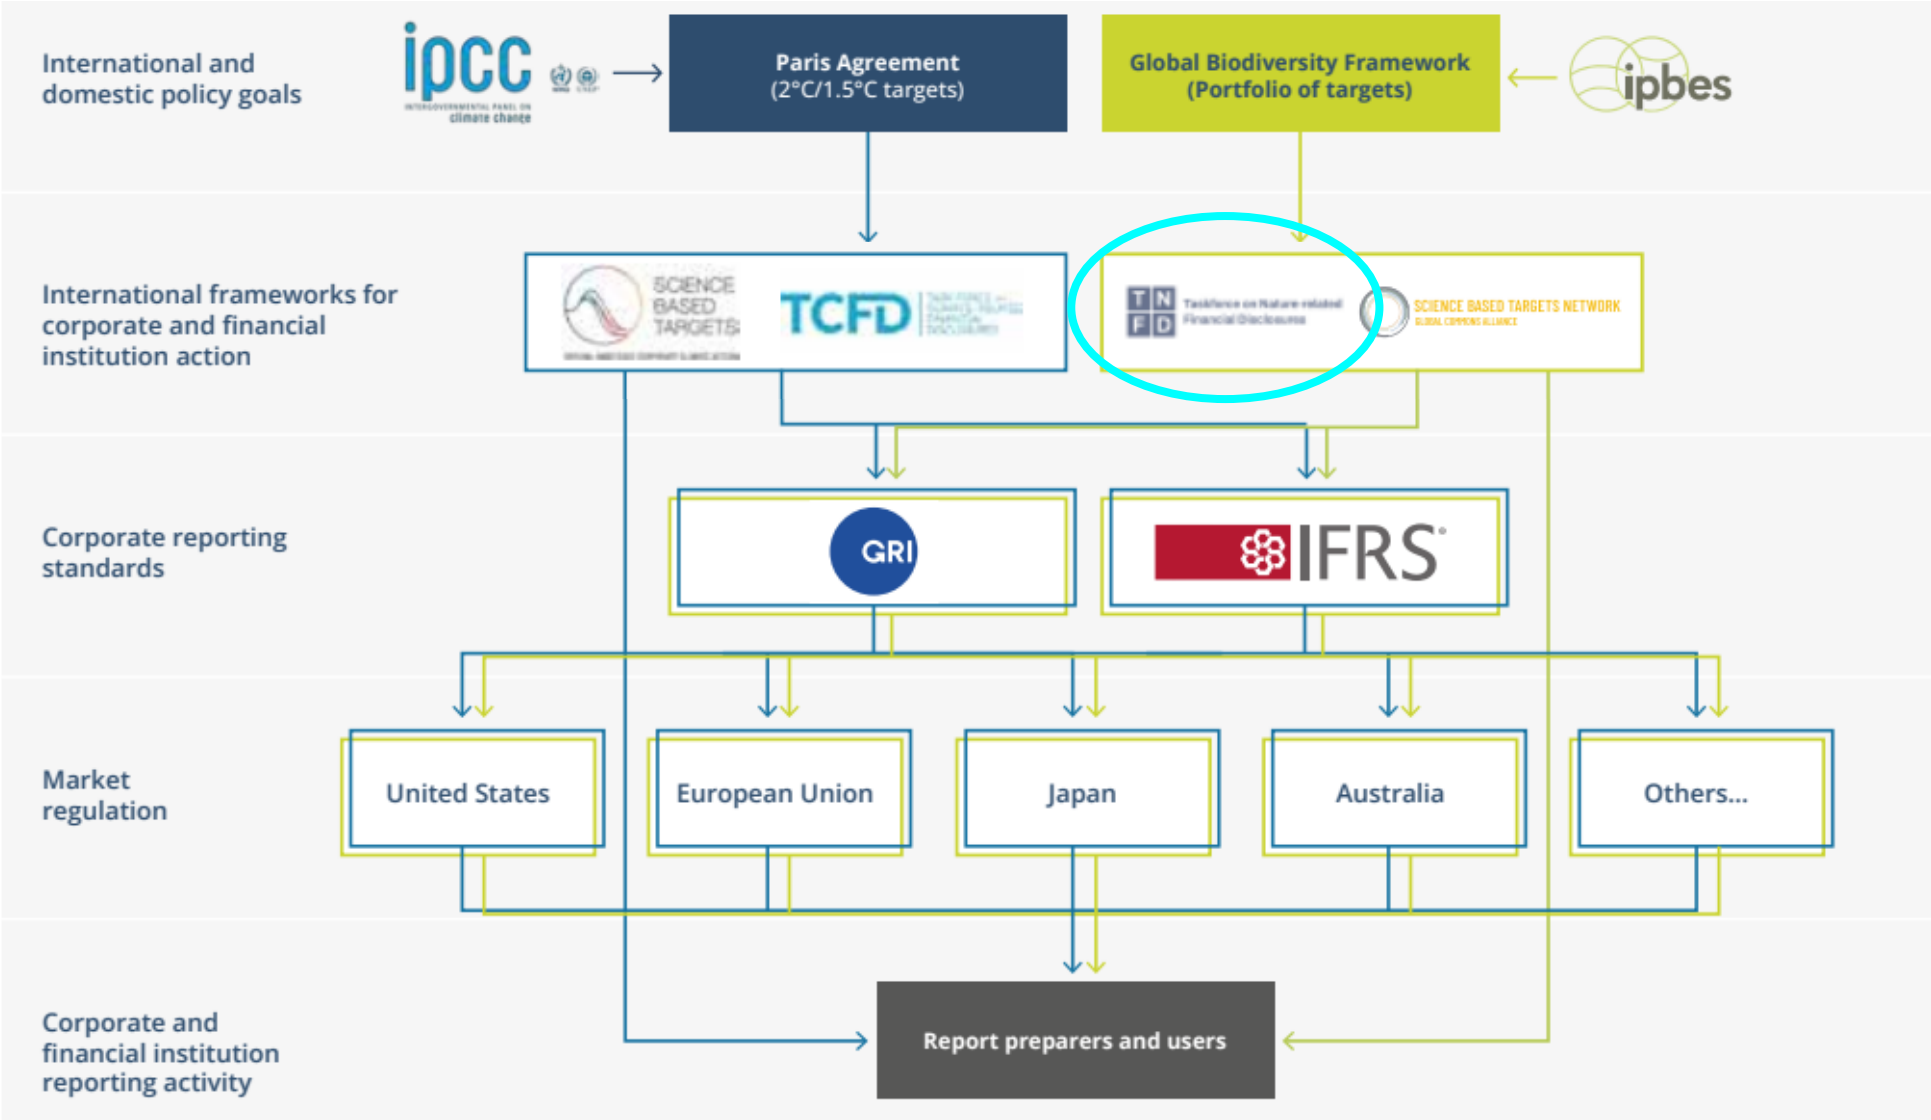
International and domestic policy goals

ipcc
INTERGOVERNMENTAL PANEL ON climate change

Paris Agreement
(2°C/1.5°C targets)

Global Biodiversity Framework
(Portfolio of targets)

ipbes

International frameworks for corporate and financial institution action

SCIENCE BASED TARGETS

TCFD

T N F D Taskforce on Nature-related Financial Disclosures

SCIENCE BASED TARGETS NETWORK
GLOBAL COMMONS ALLIANCE

Corporate reporting standards

GRI

IFRS

Market regulation

United States

European Union

Japan

Australia

Others...

Corporate and financial institution reporting activity

Report preparers and users